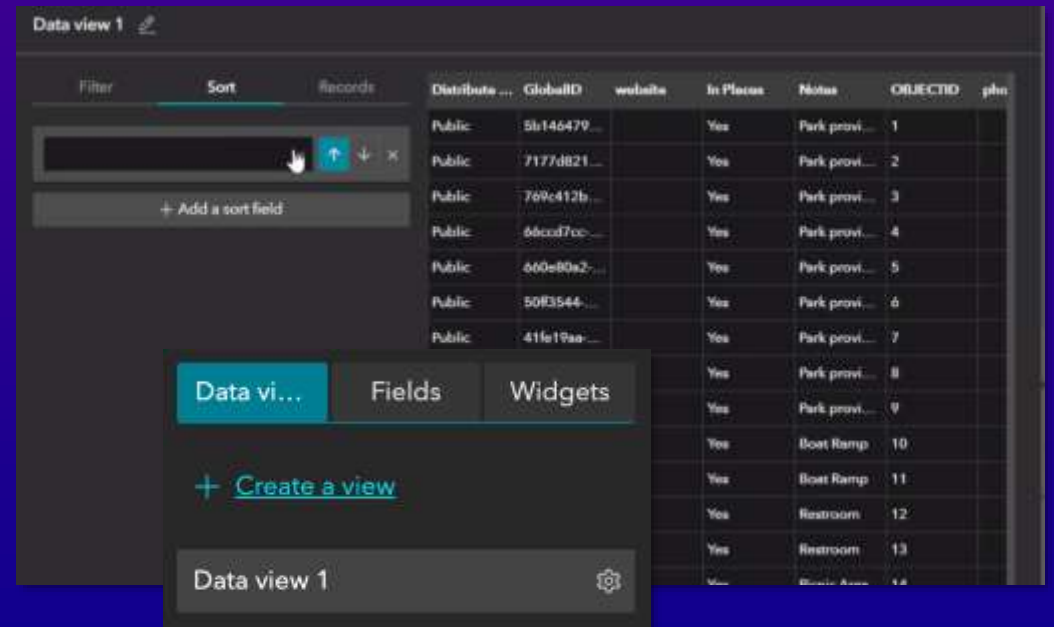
Data view 1

Filter | Sort | Records

+ Add a sort field

| Distribute ... | GlobalID | website | In Places | Notes | OBJECTID | pho |
|---|---|---|---|---|---|---|
| Public | 5b146479... | | Yes | Park provi... | 1 | |
| Public | 7177d821... | | Yes | Park provi... | 2 | |
| Public | 769c412b... | | Yes | Park provi... | 3 | |
| Public | 66ccd7cc-... | | Yes | Park provi... | 4 | |
| Public | 660e80a2-... | | Yes | Park provi... | 5 | |
| Public | 50f3544-... | | Yes | Park provi... | 6 | |
| Public | 41fe19aa-... | | Yes | Park provi... | 7 | |
| | | | Yes | Park provi... | 8 | |
| | | | Yes | Park provi... | 9 | |
| | | | Yes | Boat Ramp | 10 | |
| | | | Yes | Boat Ramp | 11 | |
| | | | Yes | Restroom | 12 | |
| | | | Yes | Restroom | 13 | |
| | | | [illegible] | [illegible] | 14 | |

Data vi... | Fields | Widgets

+ Create a view

Data view 1